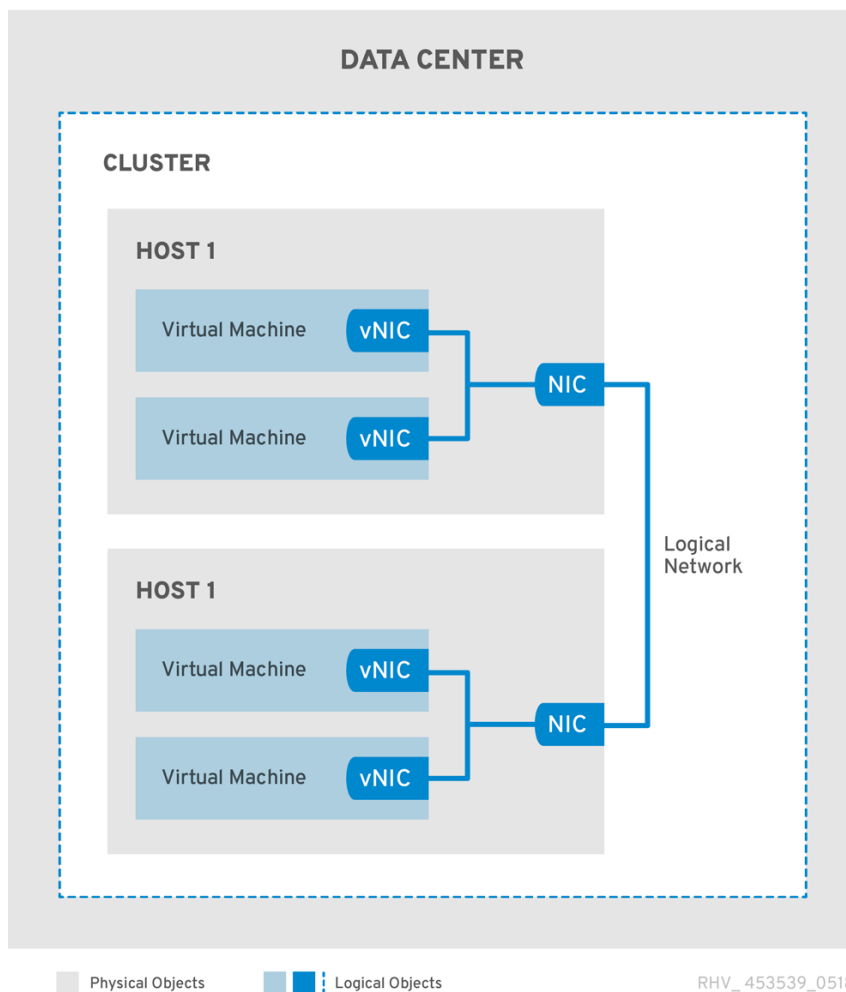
DATA CENTER

CLUSTER

HOST 1

Virtual Machine

vNIC

Virtual Machine

vNIC

NIC

Logical Network

HOST 1

Virtual Machine

vNIC

Virtual Machine

vNIC

NIC

Physical Objects

Logical Objects

RHV_453539_0518